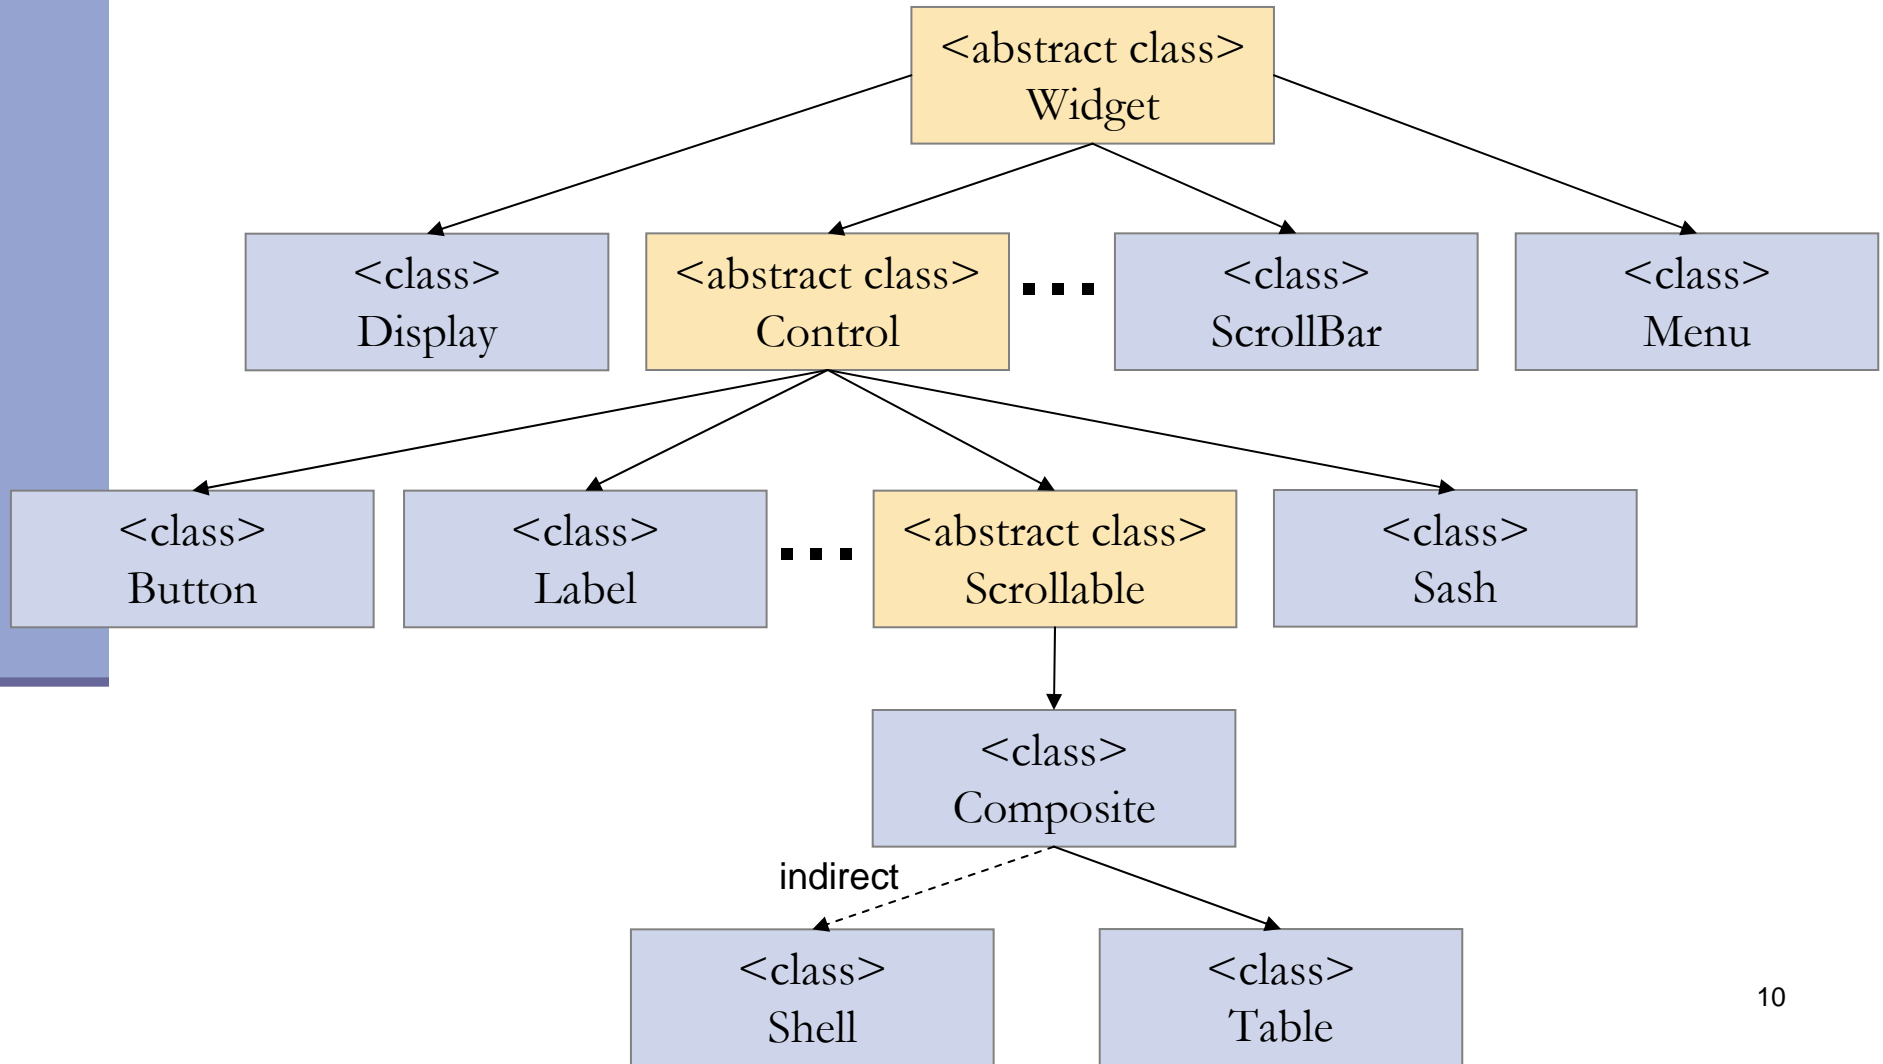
<abstract class>
Widget

<class>
Display

<abstract class>
Control

...

<class>
ScrollBar

<class>
Menu

<class>
Button

<class>
Label

...

<abstract class>
Scrollable

<class>
Sash

<class>
Composite

indirect

<class>
Shell

<class>
Table

10